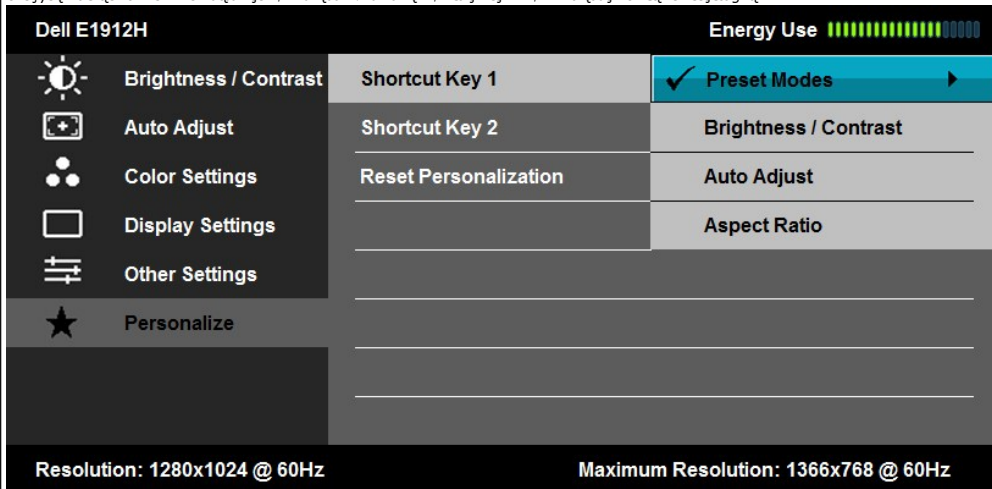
Dell E1912H

Energy Use

Brightness / Contrast

Auto Adjust

Color Settings

Display Settings

Other Settings

Personalize

Shortcut Key 1

Shortcut Key 2

Reset Personalization

✓ Preset Modes ▶

Brightness / Contrast

Auto Adjust

Aspect Ratio

Resolution: 1280x1024 @ 60Hz

Maximum Resolution: 1366x768 @ 60Hz